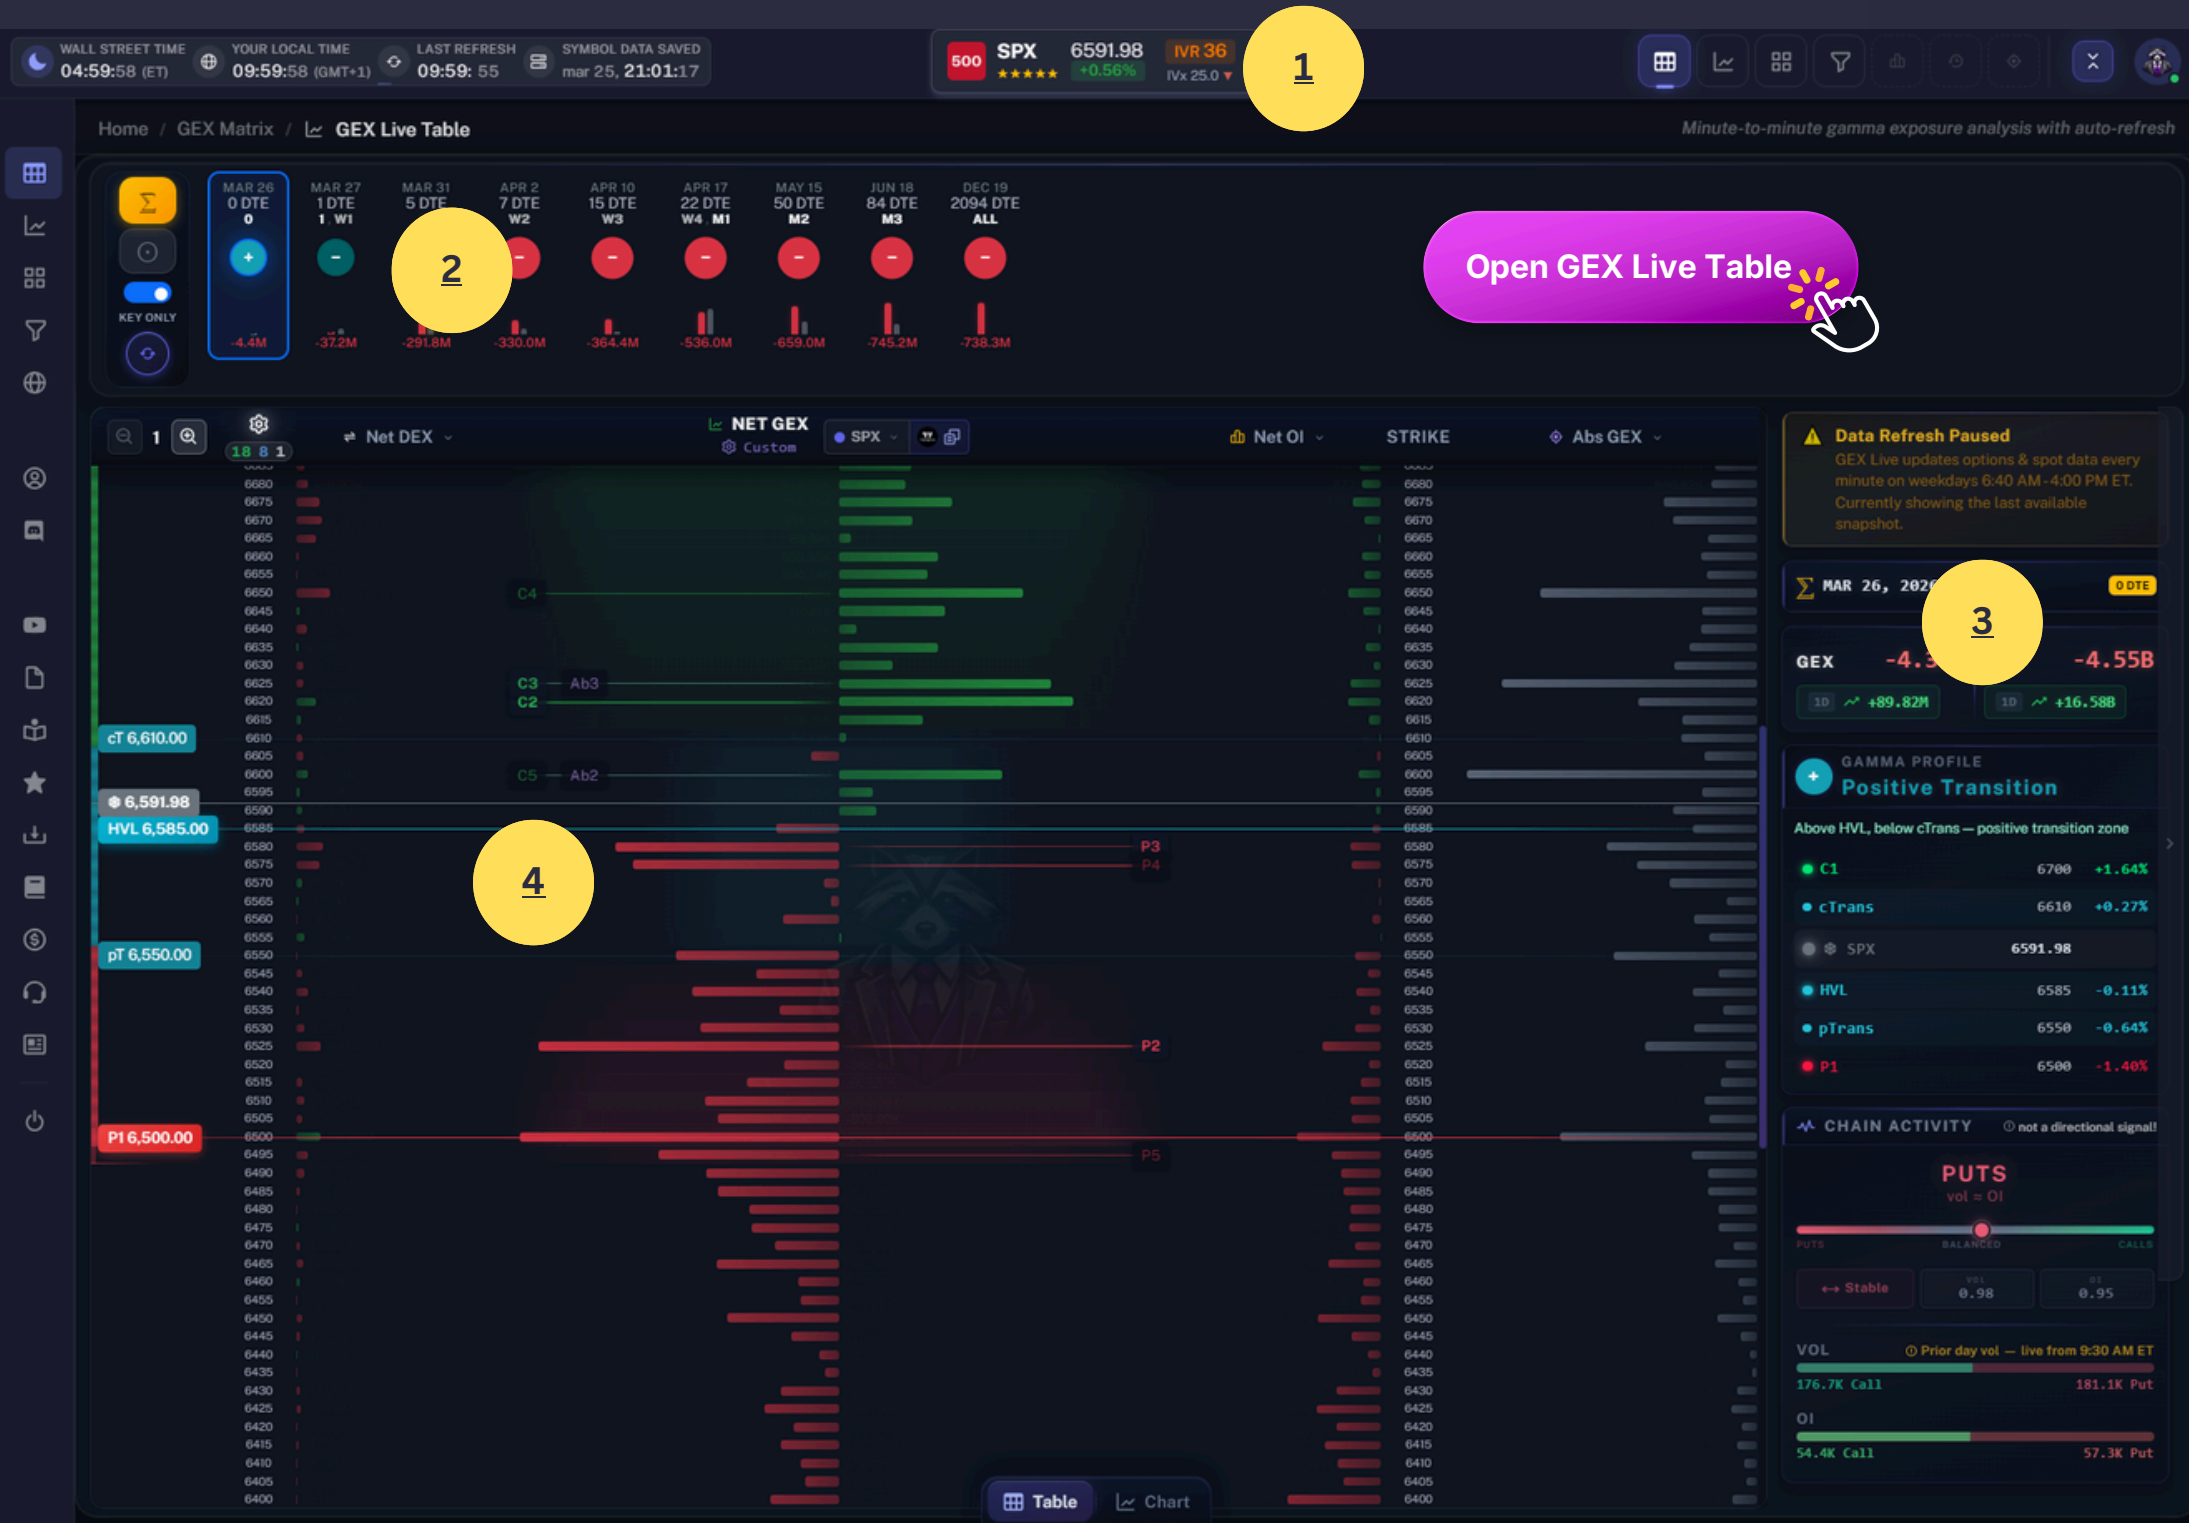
WALL STREET TIME 04:59:58 (ET) YOUR LOCAL TIME 09:59:58 (GMT+1) LAST REFRESH 09:59:55 SYMBOL DATA SAVED mar 25, 21:01:17

500 SPX ★★★★★ 6591.98 +0.56% IVR 36 IVx 25.0

1

Home / GEX Matrix / GEX Live Table

Minute-to-minute gamma exposure analysis with auto-refresh

KEY ONLY

| MAR 26 0 DTE 0 | MAR 27 1 DTE 1 W1 | MAR 31 5 DTE | APR 2 7 DTE W2 | APR 10 15 DTE W3 | APR 17 22 DTE W4 M1 | MAY 15 50 DTE M2 | JUN 18 84 DTE M3 | DEC 19 2094 DTE ALL |
|---|---|---|---|---|---|---|---|---|
| -4.4M | -37.2M | -291.8M | -330.0M | -364.4M | -536.0M | -659.0M | -745.2M | -738.3M |

2

Open GEX Live Table

1 18 8 1 Net DEX NET GEX Custom SPX Net OI STRIKE Abs GEX

6680 6675 6670 6665 6660 6655 6650 6645 6640 6635 6630 6625 6620 6615 6610 6605 6600 6595 6590 6585 6580 6575 6570 6565 6560 6555 6550 6545 6540 6535 6530 6525 6520 6515 6510 6505 6500 6495 6490 6485 6480 6475 6470 6465 6460 6455 6450 6445 6440 6435 6430 6425 6420 6415 6410 6405 6400

C4 C3 Ab3 C2 C5 Ab2 P3 P4 P2 P5

cT 6,610.00
6,591.98
HVL 6,585.00
pT 6,550.00
P1 6,500.00

4

Table Chart

Data Refresh Paused
GEX Live updates options & spot data every minute on weekdays 6:40 AM - 4:00 PM ET. Currently showing the last available snapshot.

MAR 26, 202 0 DTE

3

GEX -4.3 -4.55B
1D +89.82M 1D +16.58B

GAMMA PROFILE
Positive Transition
Above HVL, below cTrans — positive transition zone

| C1 | 6700 | +1.64% |
|---|---|---|
| cTrans | 6610 | +0.27% |
| SPX | 6591.98 | |
| HVL | 6585 | -0.11% |
| pTrans | 6550 | -0.64% |
| P1 | 6500 | -1.40% |

CHAIN ACTIVITY not a directional signal!
PUTS vol ≈ OI
PUTS BALANCED CALLS
Stable VOL 0.98 OI 0.95

VOL Prior day vol — live from 9:30 AM ET
176.7K Call 181.1K Put
OI
54.4K Call 57.3K Put